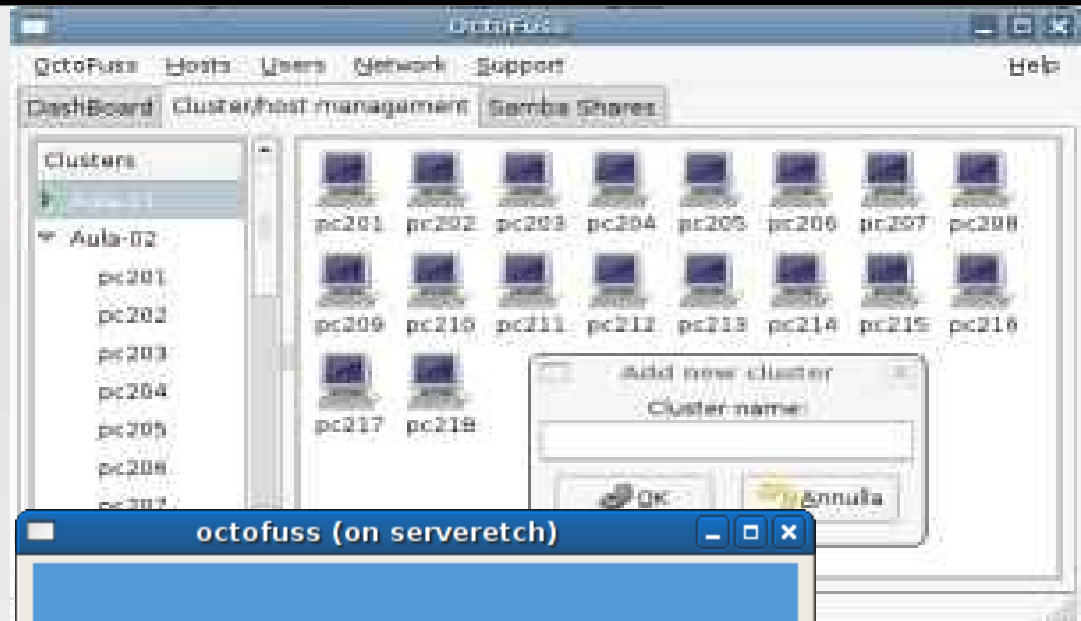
OctoFuss

OctoFuss Hosts Users Network Support Help

DashBoard Cluster/host management Samba Shares

Clusters

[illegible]

Aula-02

pc201

pc202

pc203

pc204

pc205

pc206

pc207

pc201 pc202 pc203 pc204 pc205 pc206 pc207 pc208

pc209 pc210 pc211 pc212 pc213 pc214 pc215 pc216

pc217 pc218

Add new cluster

Cluster name:

OK

Annulla

octofuss (on serveretch)